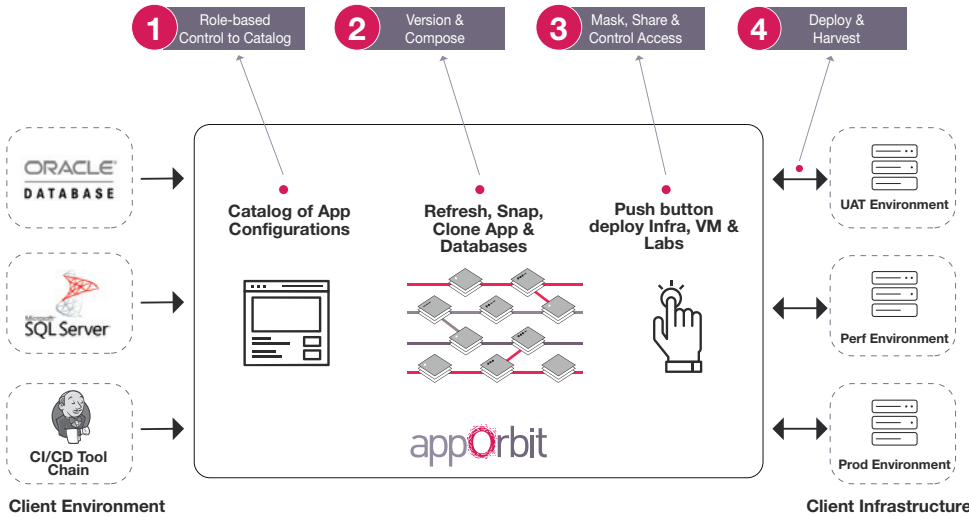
1 Role-based Control to Catalog

2 Version & Compose

3 Mask, Share & Control Access

4 Deploy & Harvest

ORACLE DATABASE

Microsoft SQL Server

CI/CD Tool Chain

Client Environment

Catalog of App Configurations

Refresh, Snap, Clone App & Databases

Push button deploy Infra, VM & Labs

appOrbit

UAT Environment

Perf Environment

Prod Environment

Client Infrastructure